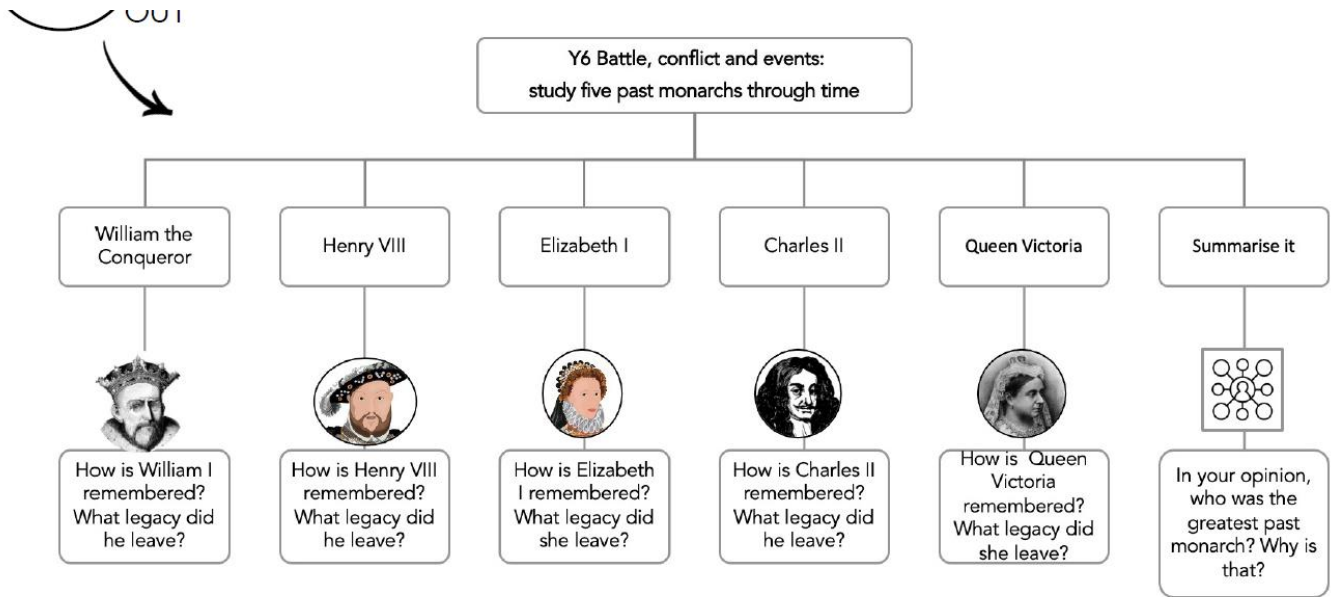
OUT

Y6 Battle, conflict and events: study five past monarchs through time

William the Conqueror

Henry VIII

Elizabeth I

Charles II

Queen Victoria

Summarise it

How is William I remembered? What legacy did he leave?

How is Henry VIII remembered? What legacy did he leave?

How is Elizabeth I remembered? What legacy did she leave?

How is Charles II remembered? What legacy did he leave?

How is Queen Victoria remembered? What legacy did she leave?

In your opinion, who was the greatest past monarch? Why is that?